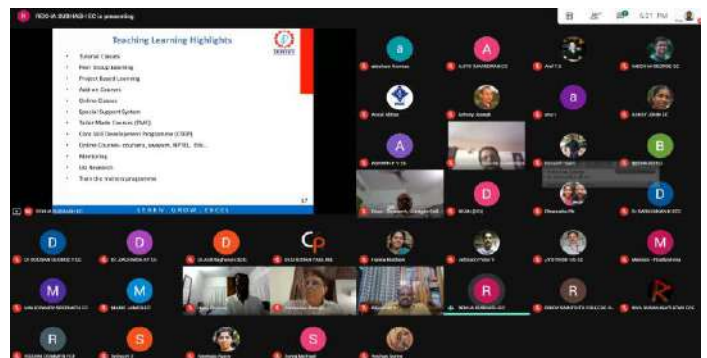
REKHA SUBHASH - EC is presenting

5:21 PM

Teaching Learning Highlights

Tutorial Classes
Peer Group learning
Project Based Learning
Add on Courses
Online Classes
Special Support System
Tailor Made Courses (TMC)
Core Skill Development Programme (CSDP)
Online Courses- coursera, swayam, NPTEL etc..
Mentoring
UG Research
Train the trainer programme

LEARN . GROW . EXCEL

17

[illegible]